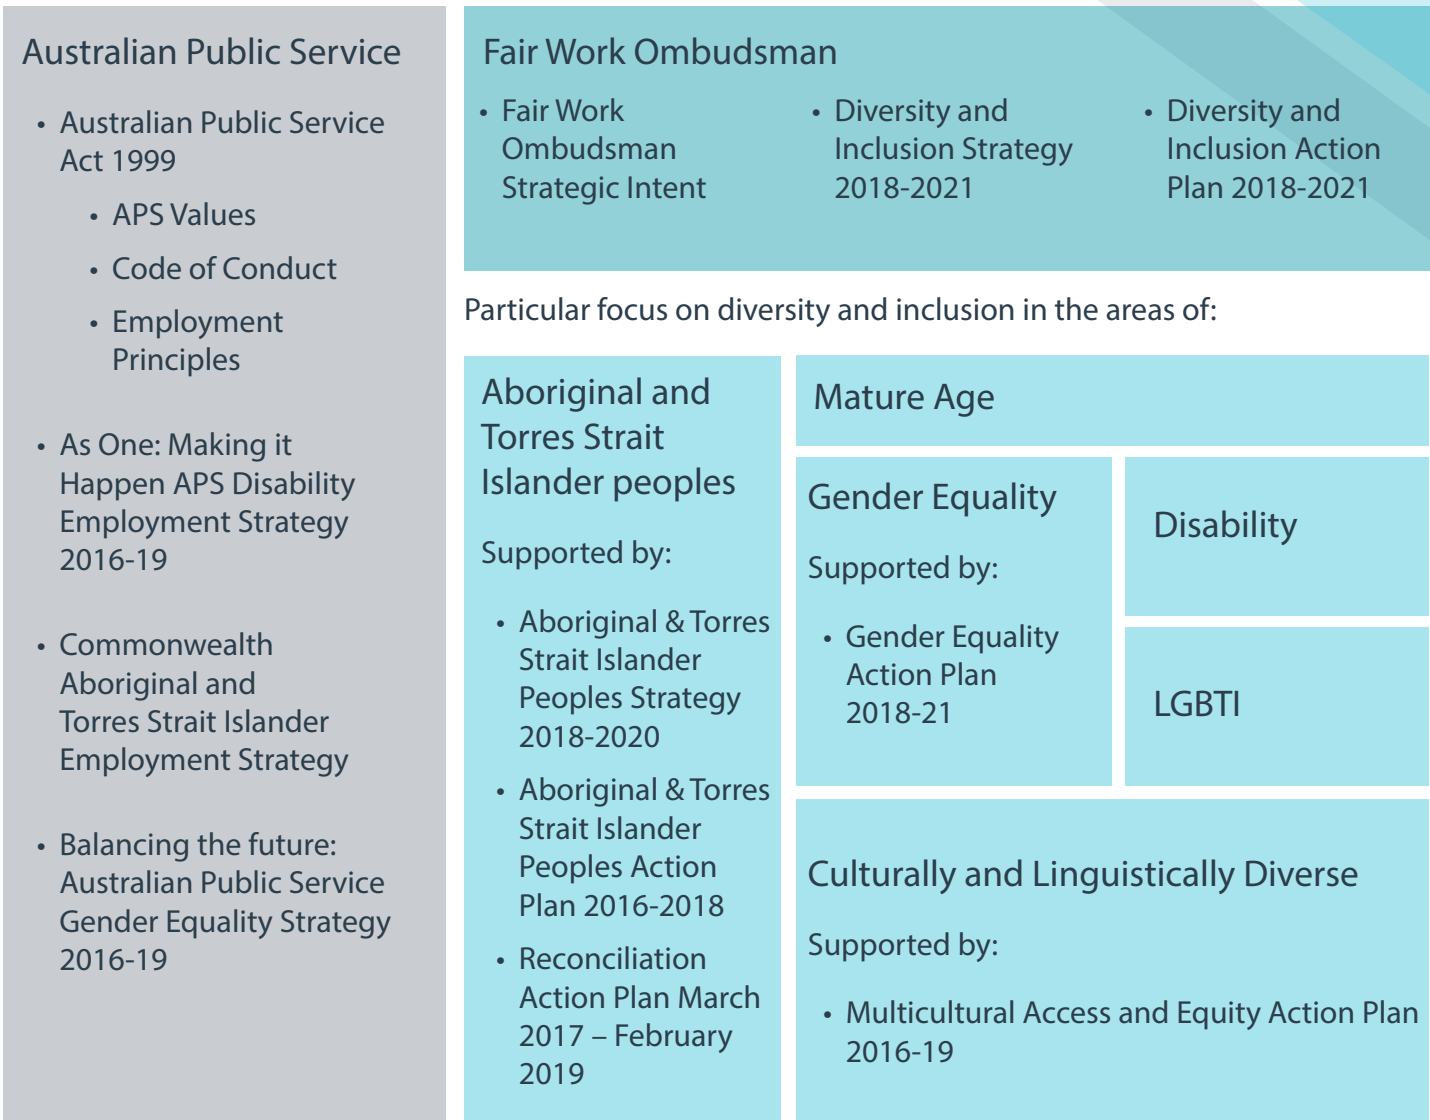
Australian Public Service

- Australian Public Service Act 1999
  - APS Values
  - Code of Conduct
  - Employment Principles
- As One: Making it Happen APS Disability Employment Strategy 2016-19
- Commonwealth Aboriginal and Torres Strait Islander Employment Strategy
- Balancing the future: Australian Public Service Gender Equality Strategy 2016-19

Fair Work Ombudsman

- Fair Work Ombudsman Strategic Intent
- Diversity and Inclusion Strategy 2018-2021
- Diversity and Inclusion Action Plan 2018-2021

Particular focus on diversity and inclusion in the areas of:

Aboriginal and Torres Strait Islander peoples

Supported by:

- Aboriginal & Torres Strait Islander Peoples Strategy 2018-2020
- Aboriginal & Torres Strait Islander Peoples Action Plan 2016-2018
- Reconciliation Action Plan March 2017 – February 2019

Mature Age

Gender Equality

Supported by:

- Gender Equality Action Plan 2018-21

Disability

LGBTI

Culturally and Linguistically Diverse

Supported by:

- Multicultural Access and Equity Action Plan 2016-19